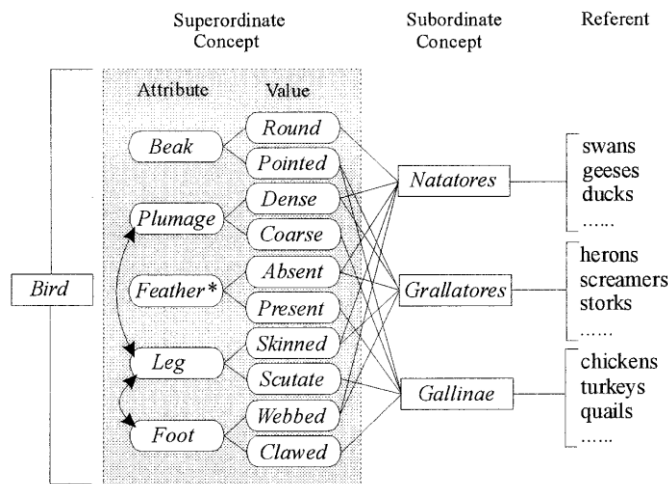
Superordinate Concept

Subordinate Concept

Referent

Attribute

Value

Beak

Round

Pointed

Plumage

Dense

Coarse

Bird

Feather*

Absent

Present

Leg

Skinned

Scutate

Foot

Webbed

Clawed

Natatores

Grallatores

Gallinae

swans
geeses
ducks
......

herons
screamers
storks
......

chickens
turkeys
quails
......